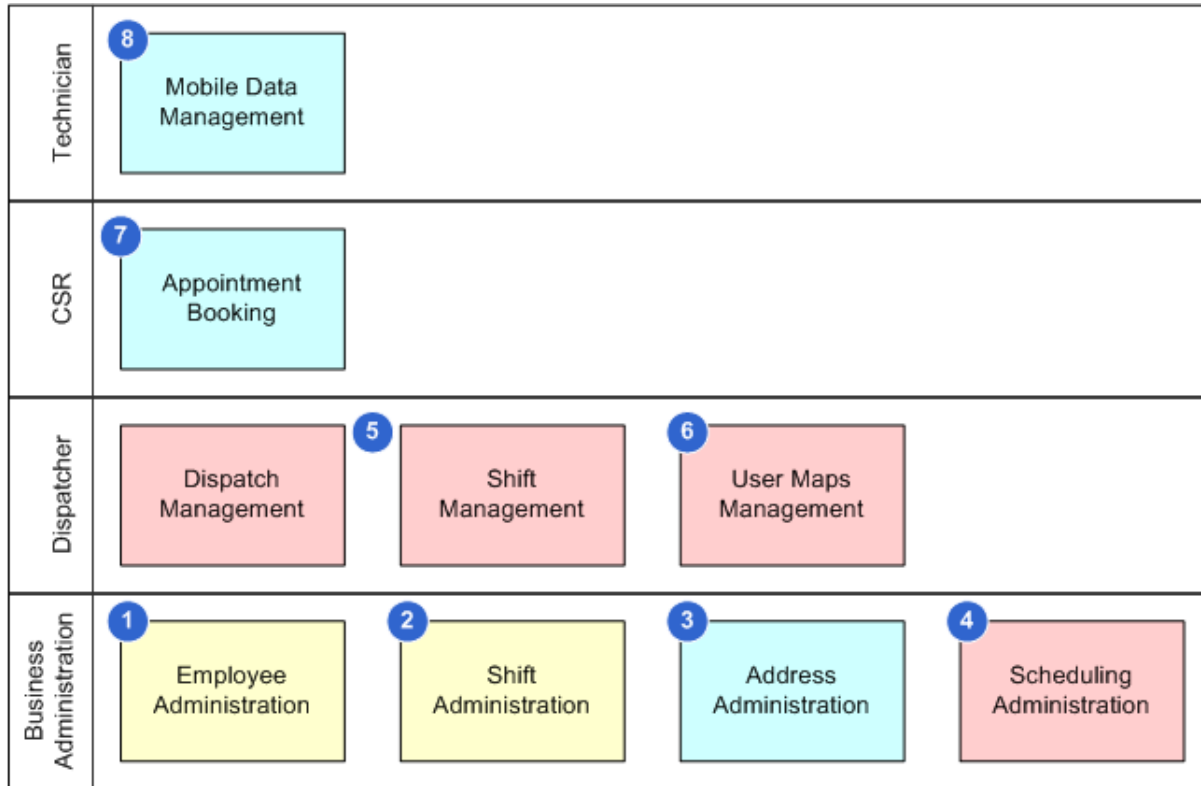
Technician

8 Mobile Data Management

CSR

7 Appointment Booking

Dispatcher

Dispatch Management

5 Shift Management

6 User Maps Management

Business Administration

1 Employee Administration

2 Shift Administration

3 Address Administration

4 Scheduling Administration